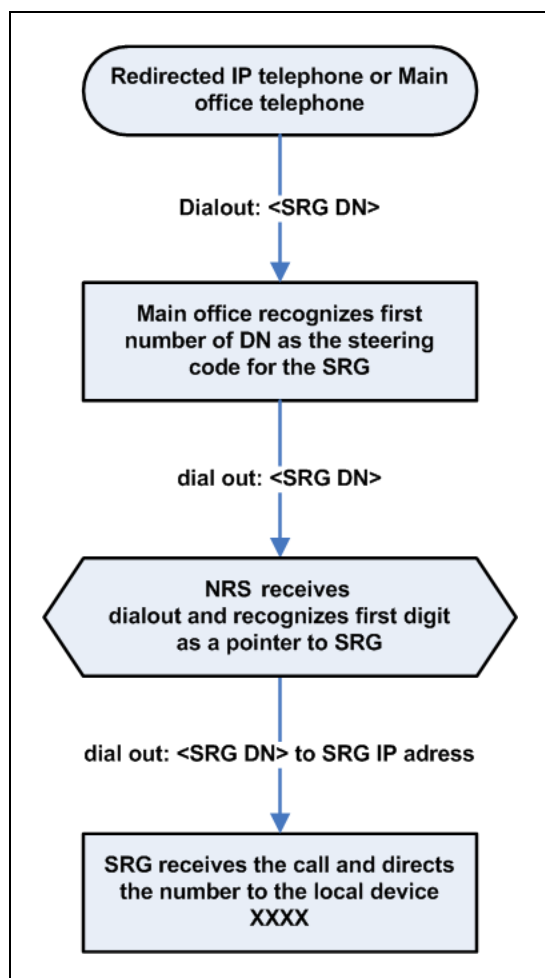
Redirected IP telephone or Main office telephone

Dialout: <SRG DN>

Main office recognizes first number of DN as the steering code for the SRG

dial out: <SRG DN>

NRS receives dialout and recognizes first digit as a pointer to SRG

dial out: <SRG DN> to SRG IP adress

SRG receives the call and directs the number to the local device XXXX